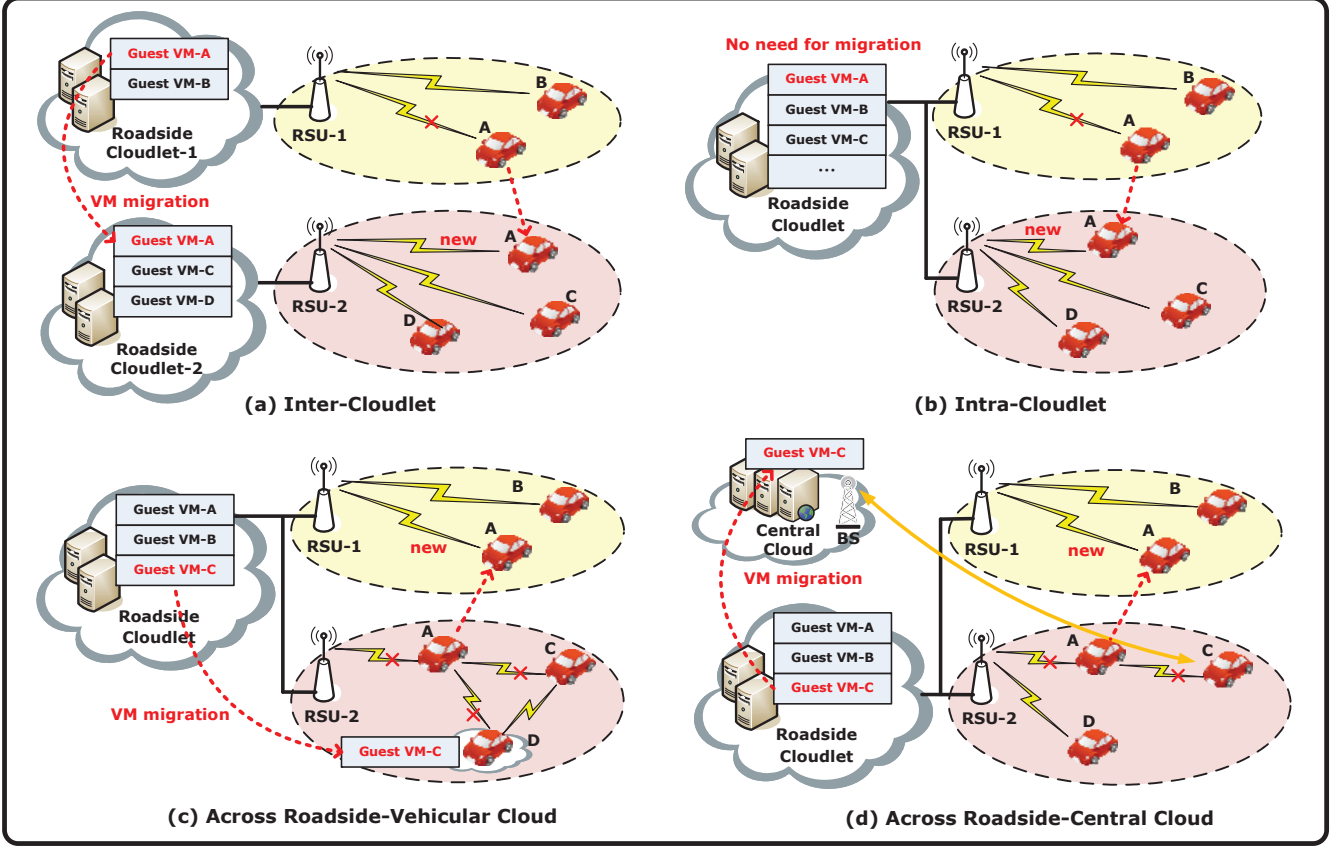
Guest VM-A
Guest VM-B
Roadside Cloudlet-1
RSU-1
B
A
VM migration
Guest VM-A
Guest VM-C
Guest VM-D
Roadside Cloudlet-2
RSU-2
new
A
C
D
(a) Inter-Cloudlet

No need for migration
Guest VM-A
Guest VM-B
Guest VM-C
...
Roadside Cloudlet
RSU-1
B
A
new
A
RSU-2
C
D
(b) Intra-Cloudlet

Guest VM-A
Guest VM-B
Guest VM-C
Roadside Cloudlet
RSU-1
B
new
A
RSU-2
A
C
D
VM migration
Guest VM-C
(c) Across Roadside-Vehicular Cloud

Guest VM-C
Central Cloud
BS
VM migration
RSU-1
B
new
A
Guest VM-A
Guest VM-B
Guest VM-C
Roadside Cloudlet
RSU-2
A
C
D
(d) Across Roadside-Central Cloud